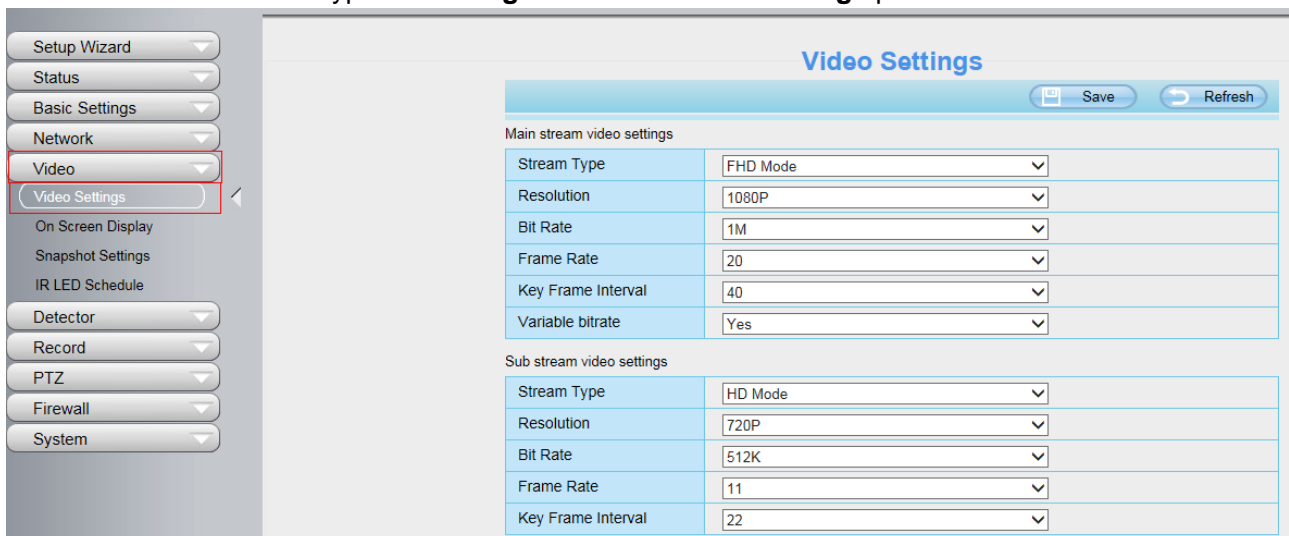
Setup Wizard
Status
Basic Settings
Network
Video
Video Settings
On Screen Display
Snapshot Settings
IR LED Schedule
Detector
Record
PTZ
Firewall
System

Video Settings

Save
Refresh

Main stream video settings

| Stream Type | FHD Mode |
|---|---|
| Resolution | 1080P |
| Bit Rate | 1M |
| Frame Rate | 20 |
| Key Frame Interval | 40 |
| Variable bitrate | Yes |

Sub stream video settings

| Stream Type | HD Mode |
|---|---|
| Resolution | 720P |
| Bit Rate | 512K |
| Frame Rate | 11 |
| Key Frame Interval | 22 |